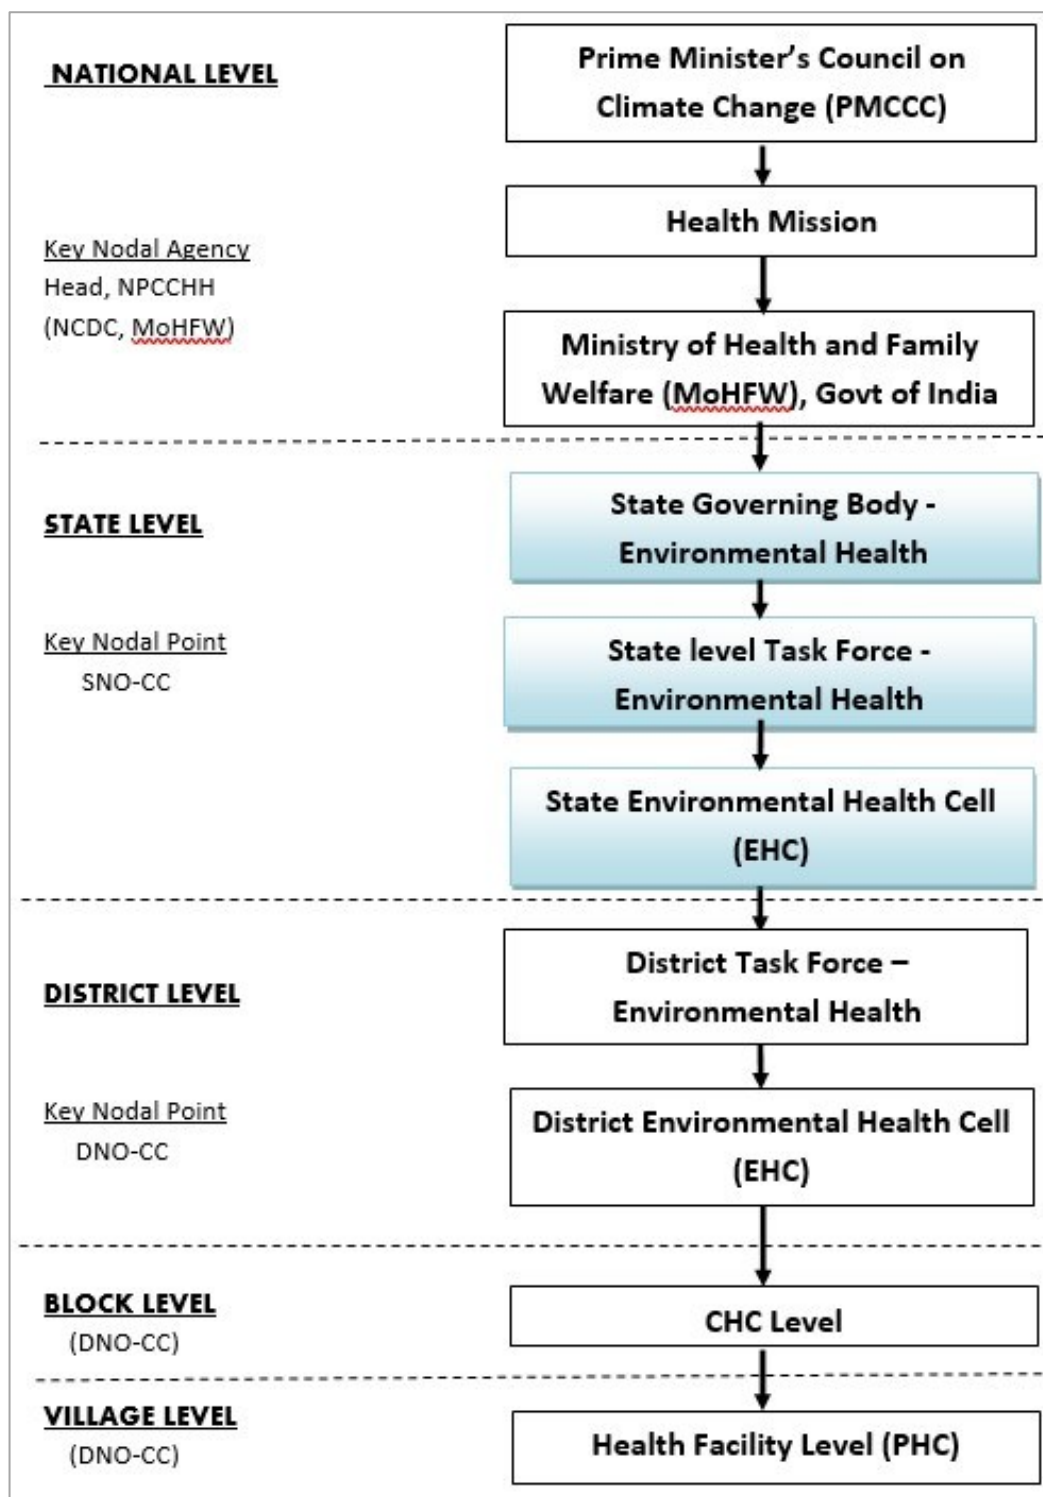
NATIONAL LEVEL

Prime Minister's Council on Climate Change (PMCCC)

Health Mission

Key Nodal Agency
Head, NPCCHH
(NCDC, MoHFW)

Ministry of Health and Family Welfare (MoHFW), Govt of India

STATE LEVEL

State Governing Body - Environmental Health

Key Nodal Point
SNO-CC

State level Task Force - Environmental Health

State Environmental Health Cell (EHC)

DISTRICT LEVEL

District Task Force – Environmental Health

Key Nodal Point
DNO-CC

District Environmental Health Cell (EHC)

BLOCK LEVEL
(DNO-CC)

CHC Level

VILLAGE LEVEL
(DNO-CC)

Health Facility Level (PHC)